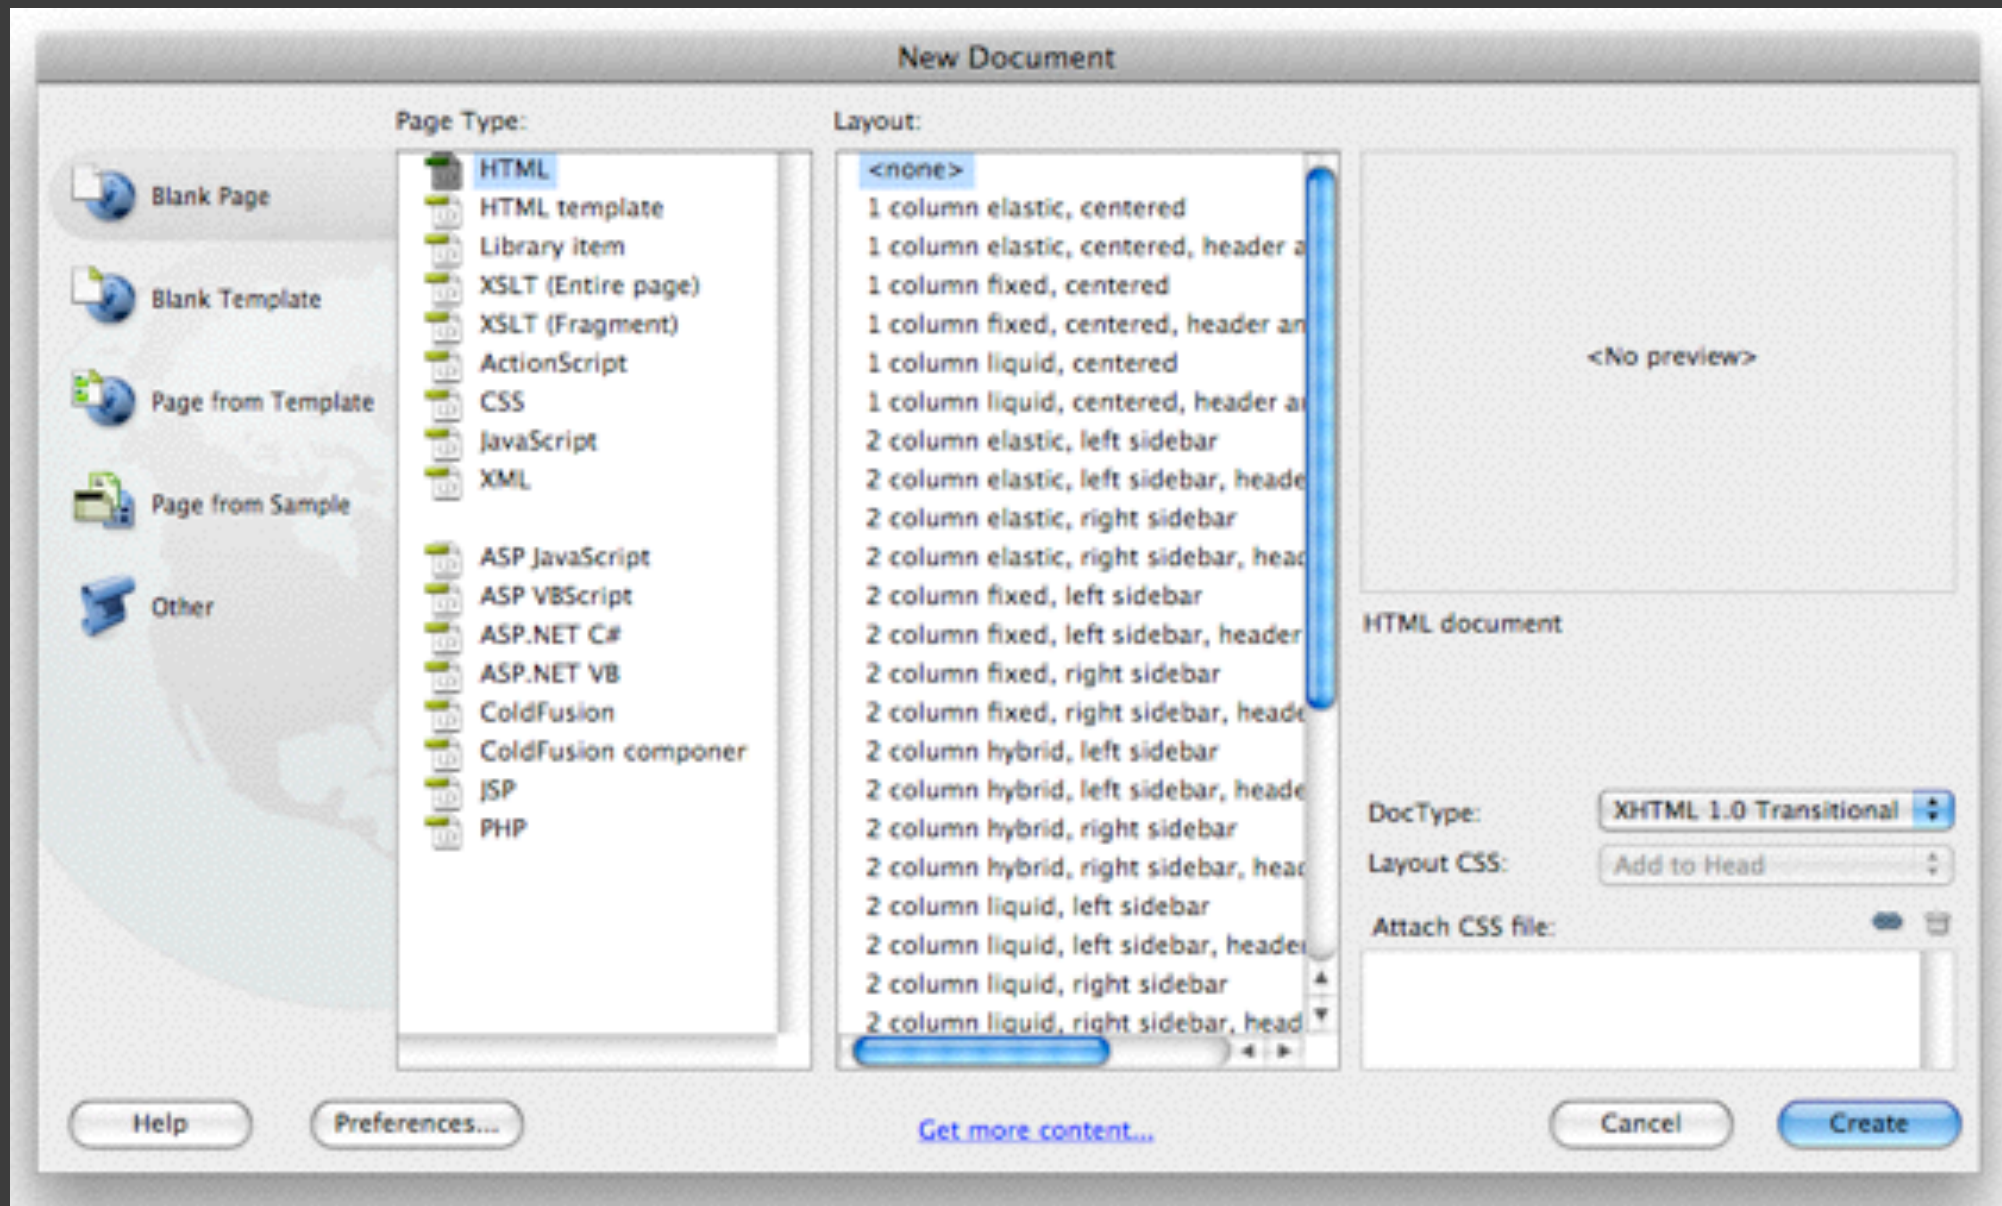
New Document

Blank Page
Blank Template
Page from Template
Page from Sample
Other

Page Type:
HTML
HTML template
Library item
XSLT (Entire page)
XSLT (Fragment)
ActionScript
CSS
JavaScript
XML

ASP JavaScript
ASP VBScript
ASP.NET C#
ASP.NET VB
ColdFusion
ColdFusion componer
JSP
PHP

Layout:
<none>
1 column elastic, centered
1 column elastic, centered, header a
1 column fixed, centered
1 column fixed, centered, header ar
1 column liquid, centered
1 column liquid, centered, header ar
2 column elastic, left sidebar
2 column elastic, left sidebar, heade
2 column elastic, right sidebar
2 column elastic, right sidebar, head
2 column fixed, left sidebar
2 column fixed, left sidebar, header
2 column fixed, right sidebar
2 column fixed, right sidebar, heade
2 column hybrid, left sidebar
2 column hybrid, left sidebar, heade
2 column hybrid, right sidebar
2 column hybrid, right sidebar, head
2 column liquid, left sidebar
2 column liquid, left sidebar, header
2 column liquid, right sidebar
2 column liquid, right sidebar, head

<No preview>

HTML document

DocType: XHTML 1.0 Transitional
Layout CSS: Add to Head
Attach CSS file:

Help
Preferences...
Get more content...
Cancel
Create